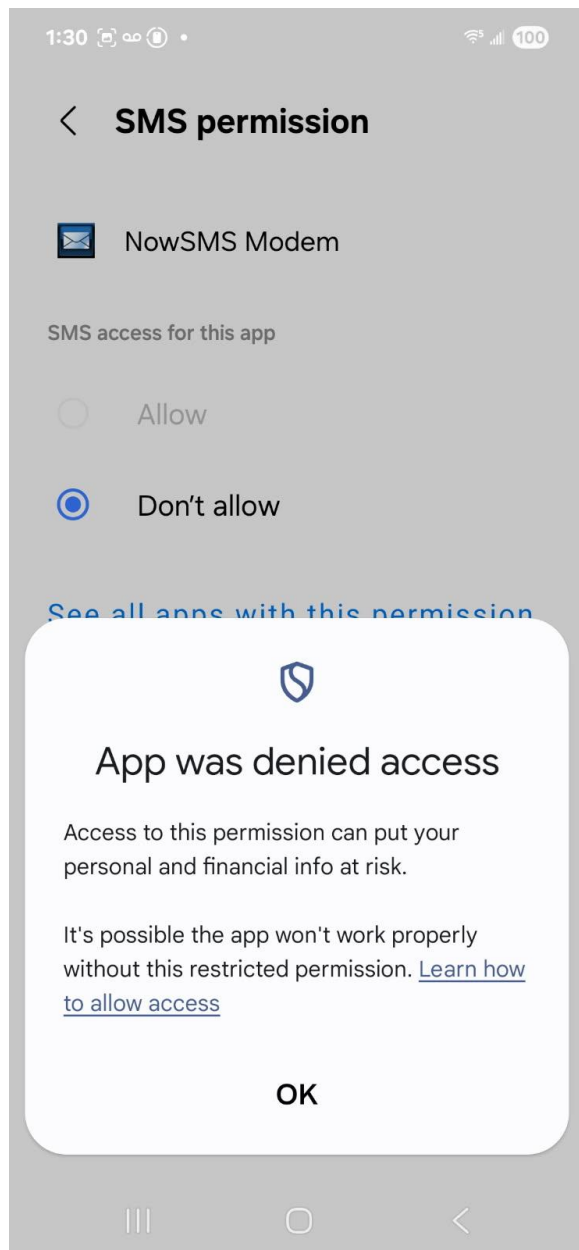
1:30 100

SMS permission

NowSMS Modem

SMS access for this app

Allow

Don’t allow

See all apps with this permission

App was denied access

Access to this permission can put your personal and financial info at risk.

It's possible the app won't work properly without this restricted permission. Learn how to allow access

OK